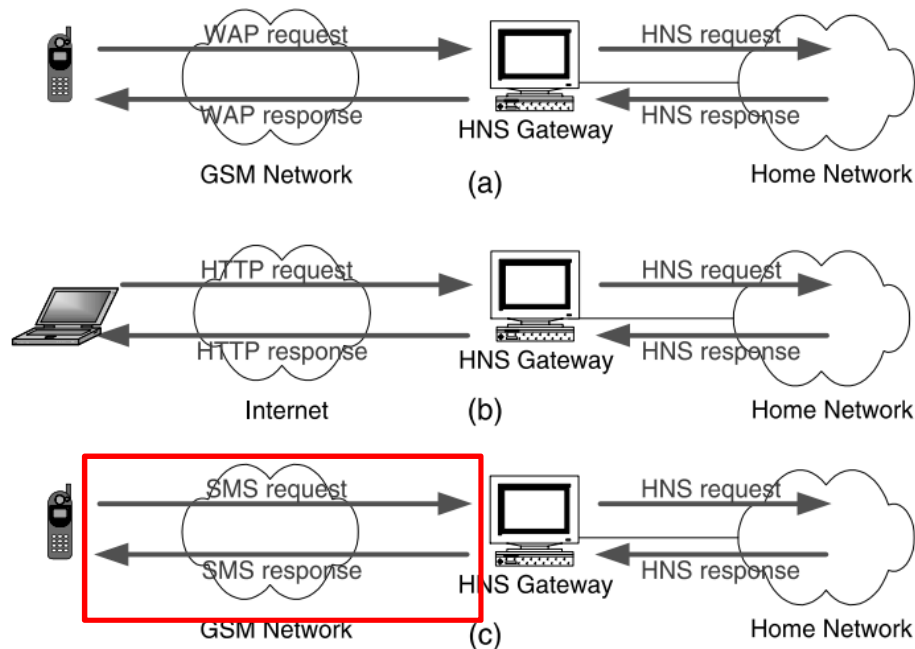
WAP request
HNS request
WAP response
HNS response
HNS Gateway
GSM Network
(a)
Home Network

HTTP request
HNS request
HTTP response
HNS response
HNS Gateway
Internet
(b)
Home Network

SMS request
HNS request
SMS response
HNS response
HNS Gateway
GSM Network
(c)
Home Network